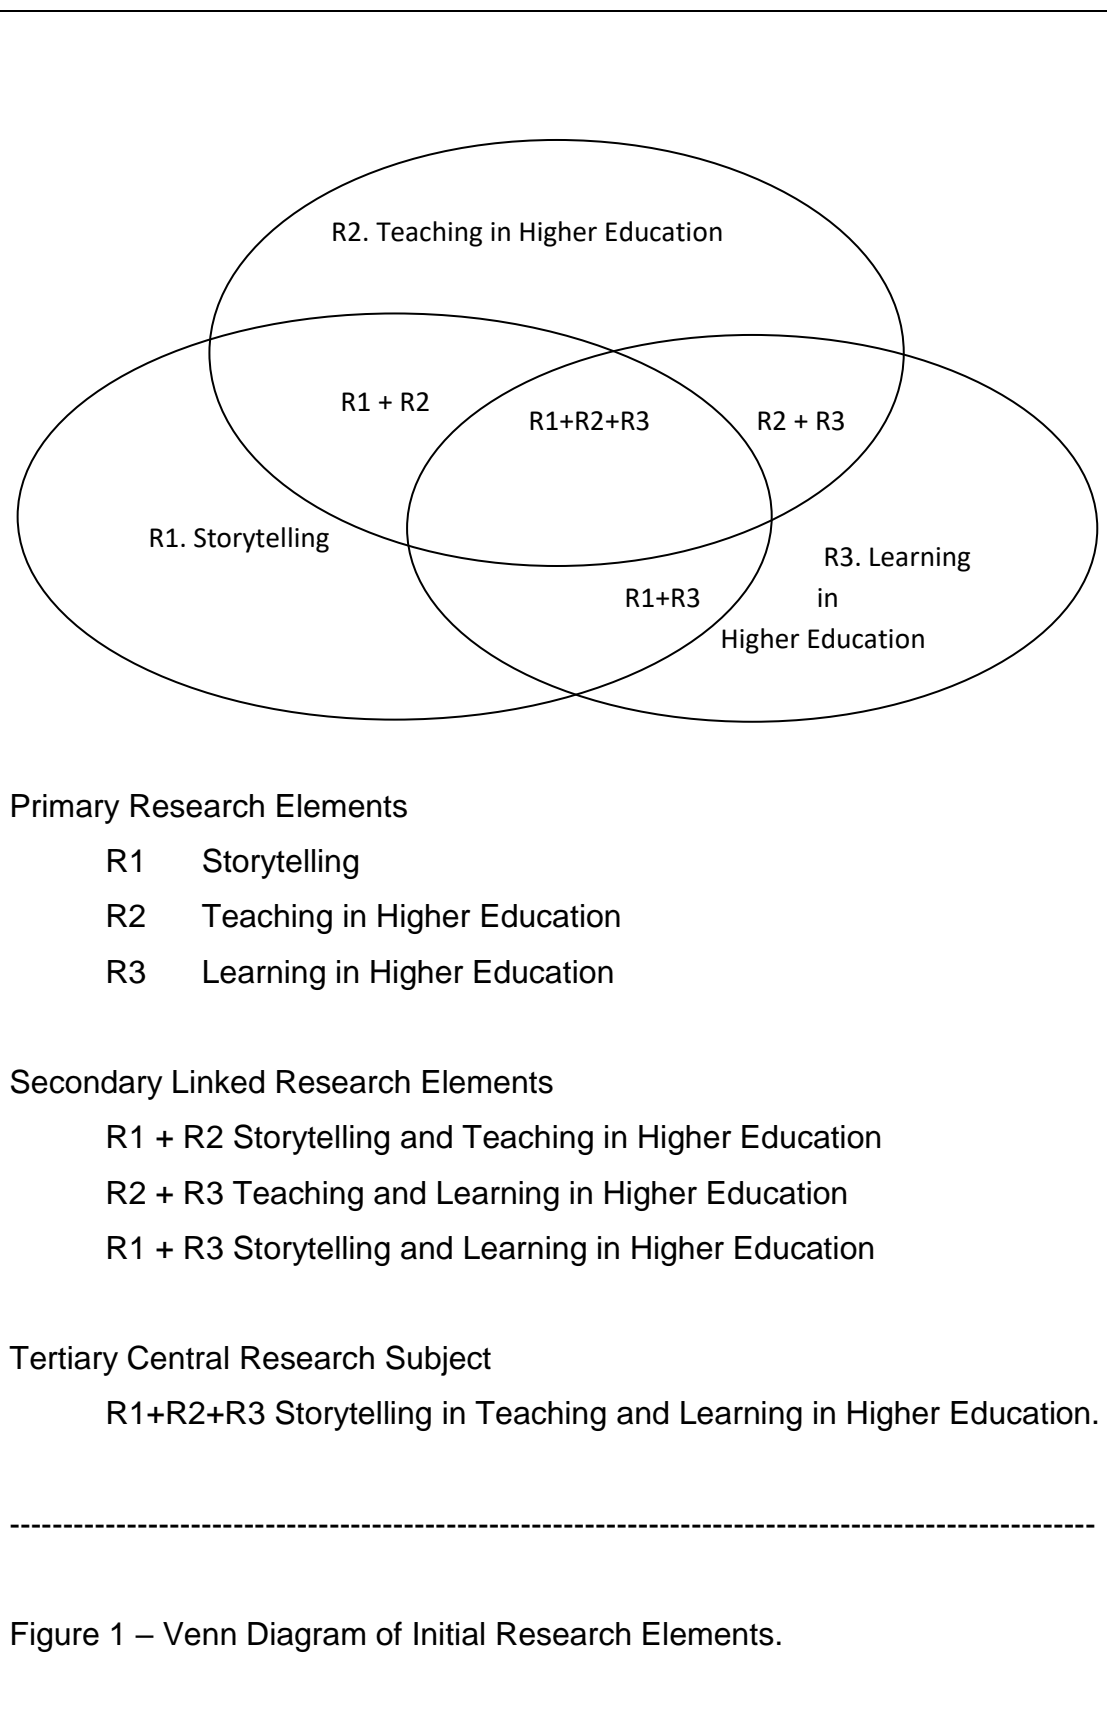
R2. Teaching in Higher Education

R1 + R2

R1+R2+R3

R2 + R3

R1. Storytelling

R1+R3

R3. Learning in Higher Education

Primary Research Elements

R1 Storytelling

R2 Teaching in Higher Education

R3 Learning in Higher Education

Secondary Linked Research Elements

R1 + R2 Storytelling and Teaching in Higher Education

R2 + R3 Teaching and Learning in Higher Education

R1 + R3 Storytelling and Learning in Higher Education

Tertiary Central Research Subject

R1+R2+R3 Storytelling in Teaching and Learning in Higher Education.

------------------------------------------------------------------------------------------------

Figure 1 – Venn Diagram of Initial Research Elements.